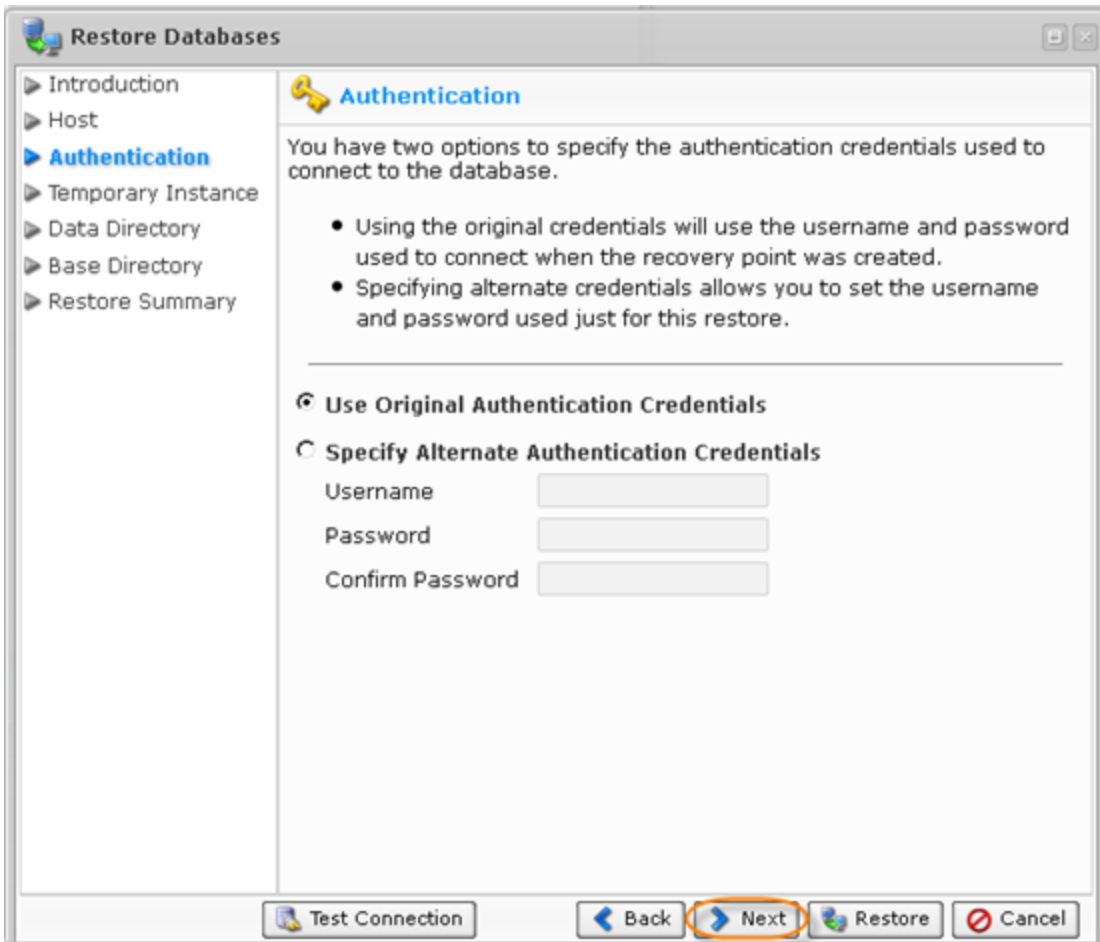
Restore Databases

Introduction
Host
Authentication
Temporary Instance
Data Directory
Base Directory
Restore Summary

Authentication

You have two options to specify the authentication credentials used to connect to the database.

- Using the original credentials will use the username and password used to connect when the recovery point was created.
- Specifying alternate credentials allows you to set the username and password used just for this restore.

Use Original Authentication Credentials

Specify Alternate Authentication Credentials

Username

Password

Confirm Password

Test Connection

Back

Next

Restore

Cancel